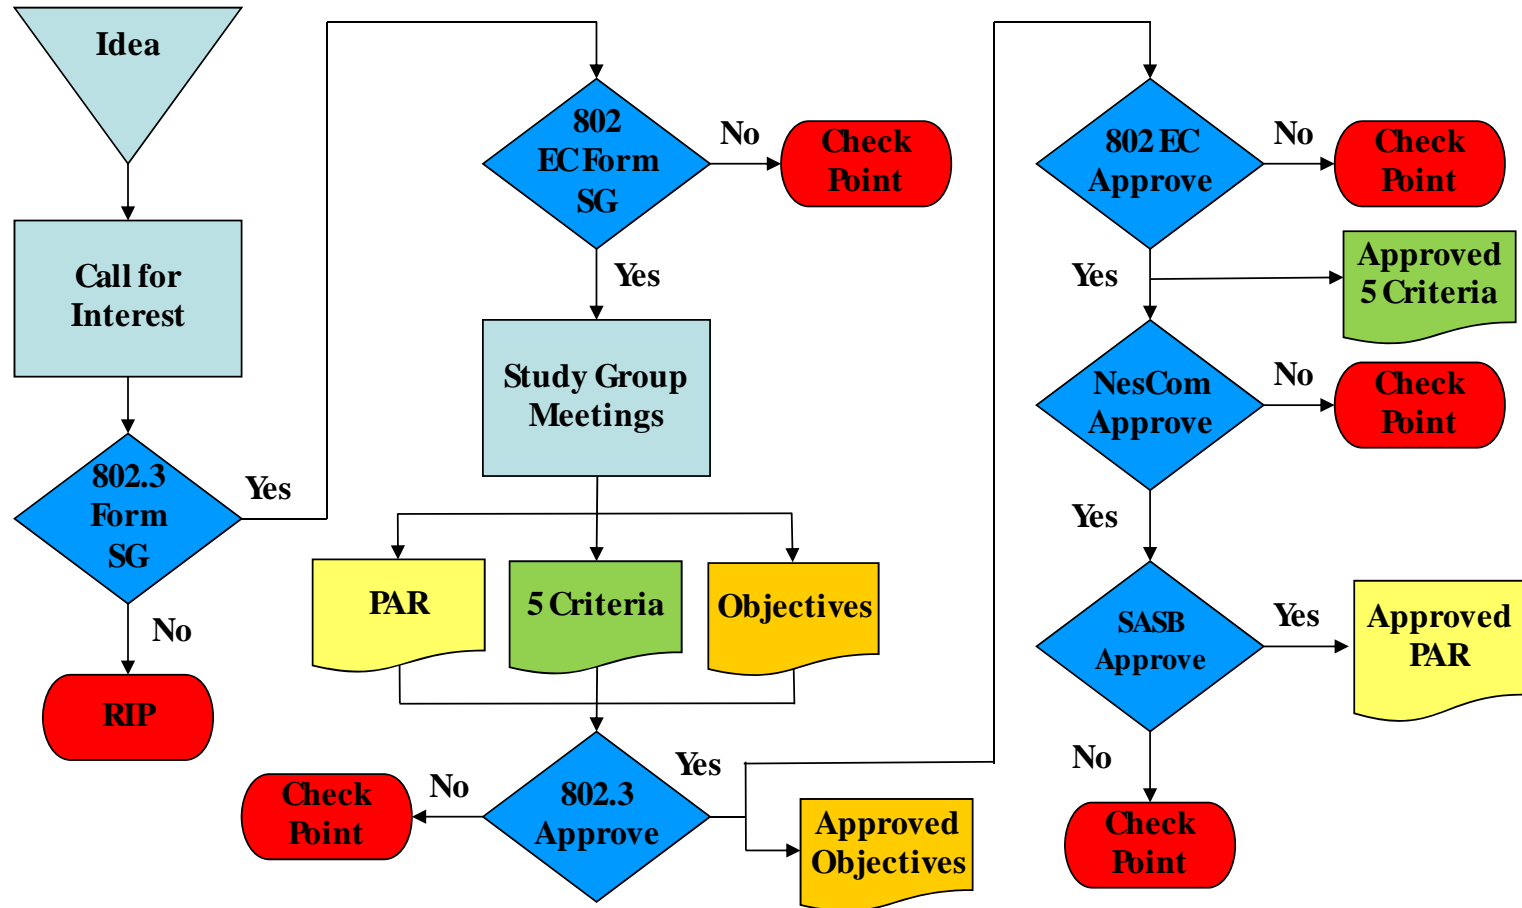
Idea

Call for Interest

802.3 Form SG

Yes

No

RIP

802 EC Form SG

No

Check Point

Yes

Study Group Meetings

PAR

5 Criteria

Objectives

802.3 Approve

No

Check Point

Yes

Approved Objectives

802 EC Approve

No

Check Point

Yes

Approved 5 Criteria

NesCom Approve

No

Check Point

Yes

SASB Approve

Yes

Approved PAR

No

Check Point